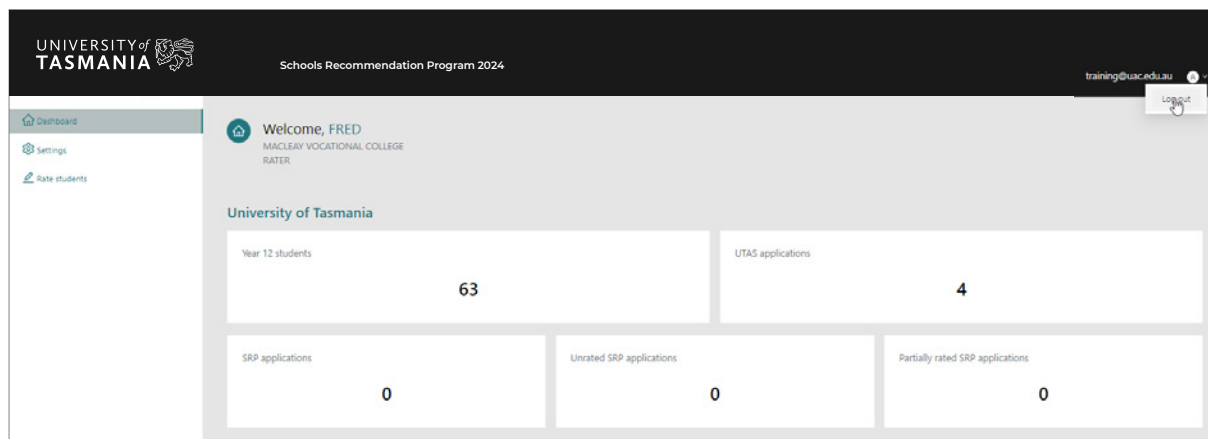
UNIVERSITY of TASMANIA

Schools Recommendation Program 2024

training@uac.edu.au

Log out

Dashboard

Settings

Rate students

Welcome, FRED
MACLEAY VOCATIONAL COLLEGE
RATER

University of Tasmania

Year 12 students
63

UTAS applications
4

SRP applications
0

Unrated SRP applications
0

Partially rated SRP applications
0